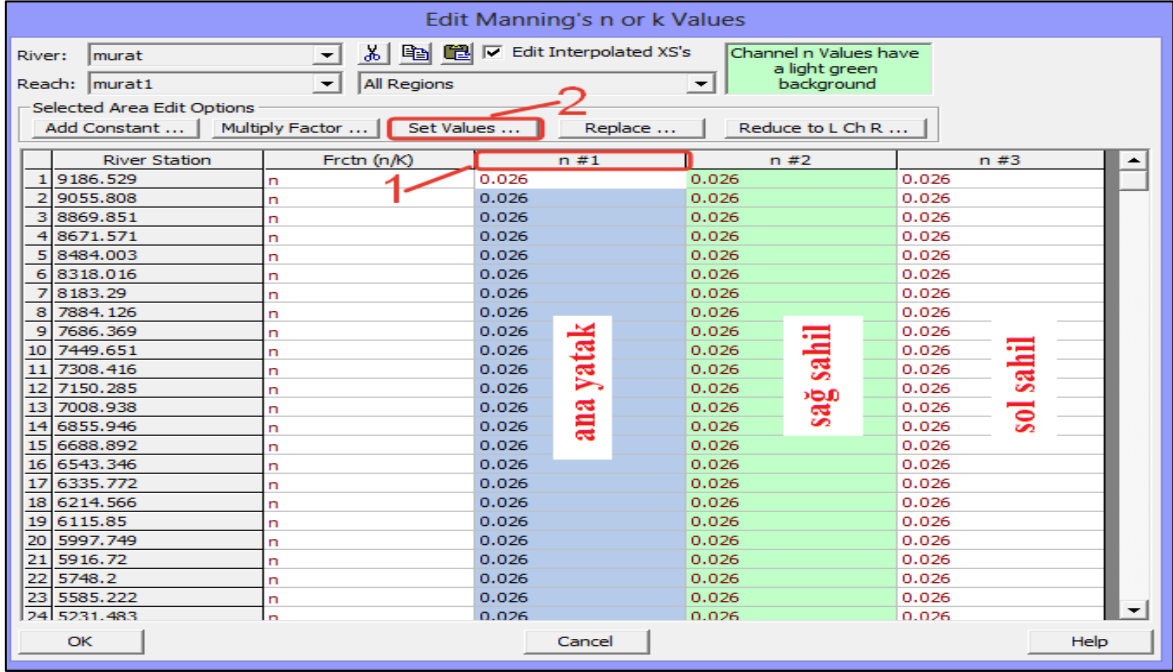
Edit Manning's n or k Values

River: murat

Reach: murat1

Edit Interpolated XS's

All Regions

Channel n Values have a light green background

Selected Area Edit Options

Add Constant ... Multiply Factor ... Set Values ... Replace ... Reduce to L Ch R ...

2

1

| | River Station | Frctn (n/K) | n #1 | n #2 | n #3 |
|---|---|---|---|---|---|
| 1 | 9186.529 | n | 0.026 | 0.026 | 0.026 |
| 2 | 9055.808 | n | 0.026 | 0.026 | 0.026 |
| 3 | 8869.851 | n | 0.026 | 0.026 | 0.026 |
| 4 | 8671.571 | n | 0.026 | 0.026 | 0.026 |
| 5 | 8484.003 | n | 0.026 | 0.026 | 0.026 |
| 6 | 8318.016 | n | 0.026 | 0.026 | 0.026 |
| 7 | 8183.29 | n | 0.026 | 0.026 | 0.026 |
| 8 | 7884.126 | n | 0.026 | 0.026 | 0.026 |
| 9 | 7686.369 | n | 0.026 | 0.026 | 0.026 |
| 10 | 7449.651 | n | 0.026 | 0.026 | 0.026 |
| 11 | 7308.416 | n | 0.026 | 0.026 | 0.026 |
| 12 | 7150.285 | n | 0.026 | 0.026 | 0.026 |
| 13 | 7008.938 | n | 0.026 | 0.026 | 0.026 |
| 14 | 6855.946 | n | 0.026 | 0.026 | 0.026 |
| 15 | 6688.892 | n | 0.026 | 0.026 | 0.026 |
| 16 | 6543.346 | n | 0.026 | 0.026 | 0.026 |
| 17 | 6335.772 | n | 0.026 | 0.026 | 0.026 |
| 18 | 6214.566 | n | 0.026 | 0.026 | 0.026 |
| 19 | 6115.85 | n | 0.026 | 0.026 | 0.026 |
| 20 | 5997.749 | n | 0.026 | 0.026 | 0.026 |
| 21 | 5916.72 | n | 0.026 | 0.026 | 0.026 |
| 22 | 5748.2 | n | 0.026 | 0.026 | 0.026 |
| 23 | 5585.222 | n | 0.026 | 0.026 | 0.026 |
| 24 | 5231.483 | n | 0.026 | 0.026 | 0.026 |

ana yatak

sağ sahil

sol sahil

OK Cancel Help